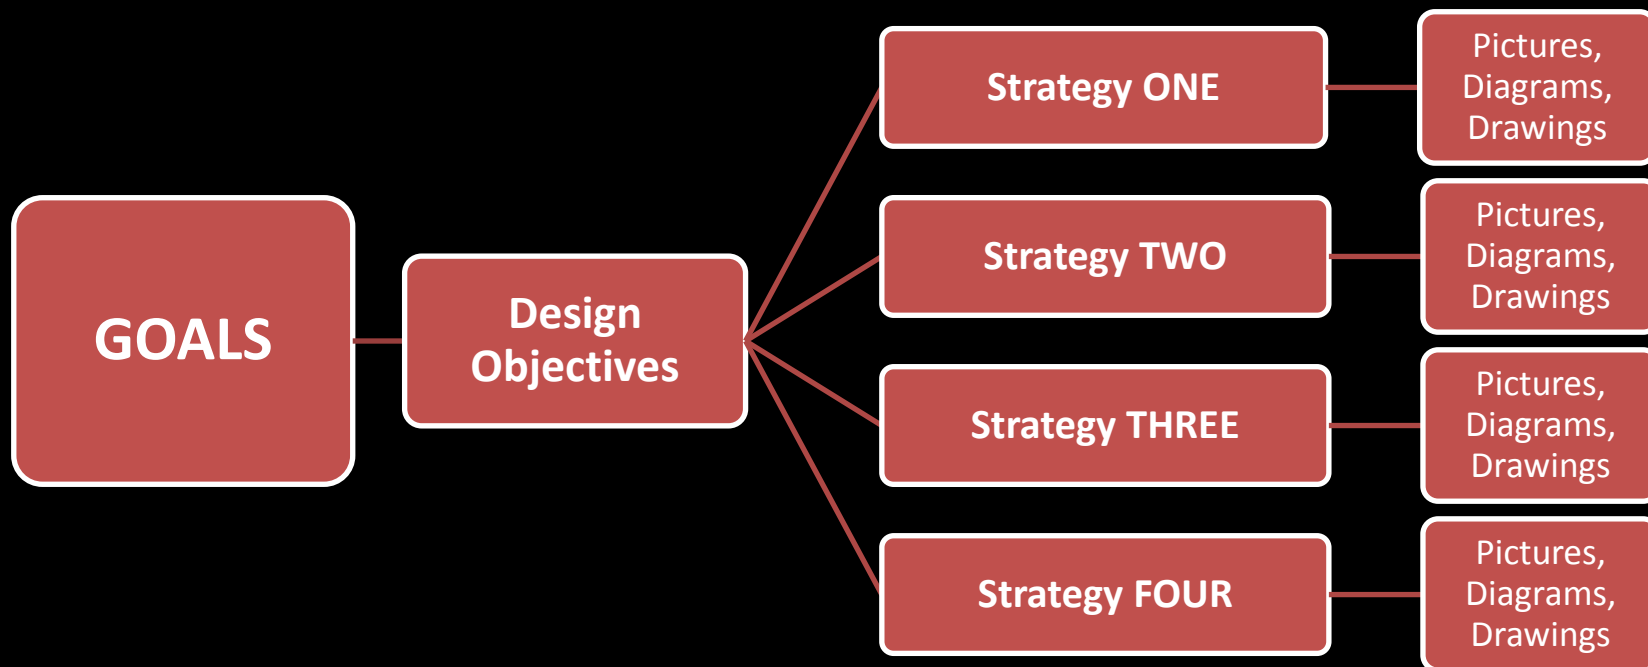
GOALS

Design Objectives

Strategy ONE

Pictures, Diagrams, Drawings

Strategy TWO

Pictures, Diagrams, Drawings

Strategy THREE

Pictures, Diagrams, Drawings

Strategy FOUR

Pictures, Diagrams, Drawings